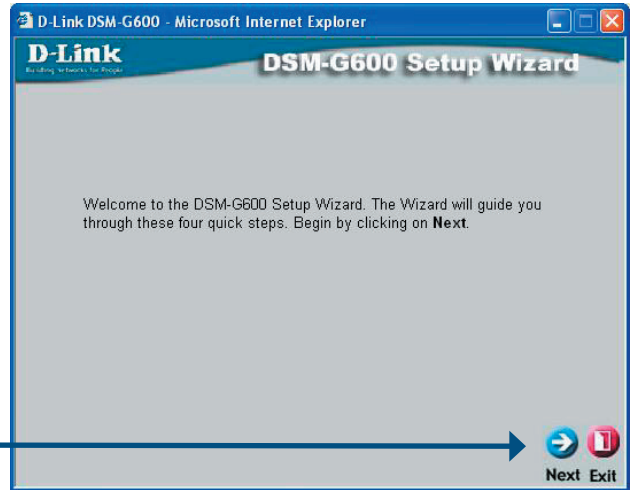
D-Link DSM-G600 - Microsoft Internet Explorer

D-Link
Building Networks for People

DSM-G600 Setup Wizard

Welcome to the DSM-G600 Setup Wizard. The Wizard will guide you through these four quick steps. Begin by clicking on **Next**.

Next Exit